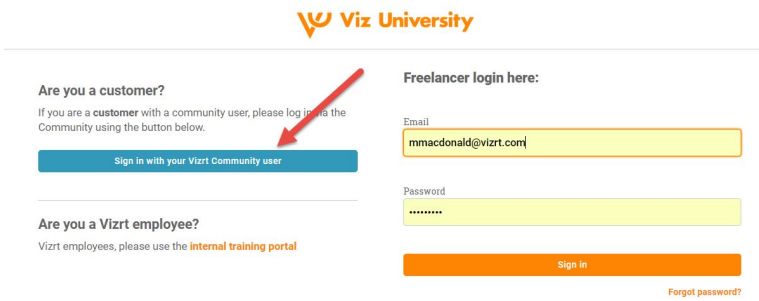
Viz University

Are you a customer?

If you are a **customer** with a community user, please log in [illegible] the Community using the button below.

Sign in with your Vizrt Community user

Are you a Vizrt employee?

Vizrt employees, please use the internal training portal

Freelancer login here:

Email

mmacdonald@vizrt.com

Password

••••••••••

Sign in

Forgot password?